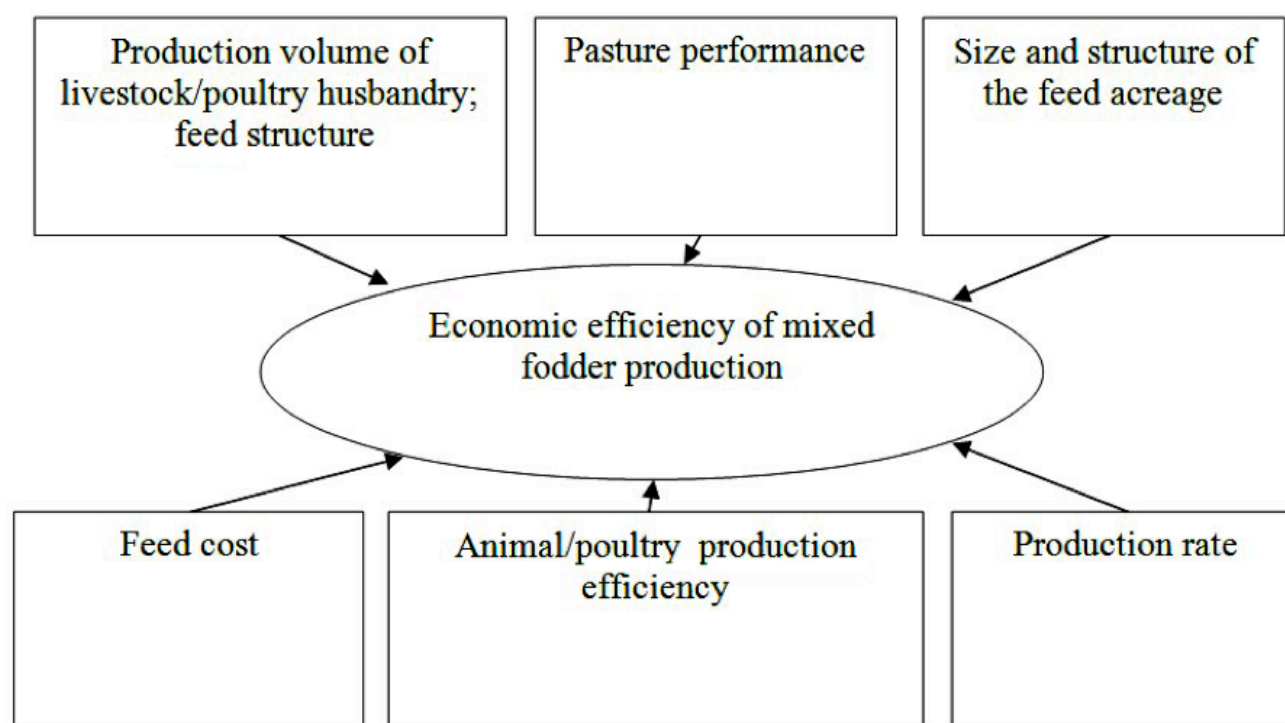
Production volume of livestock/poultry husbandry; feed structure

Pasture performance

Size and structure of the feed acreage

Economic efficiency of mixed fodder production

Feed cost

Animal/poultry production efficiency

Production rate